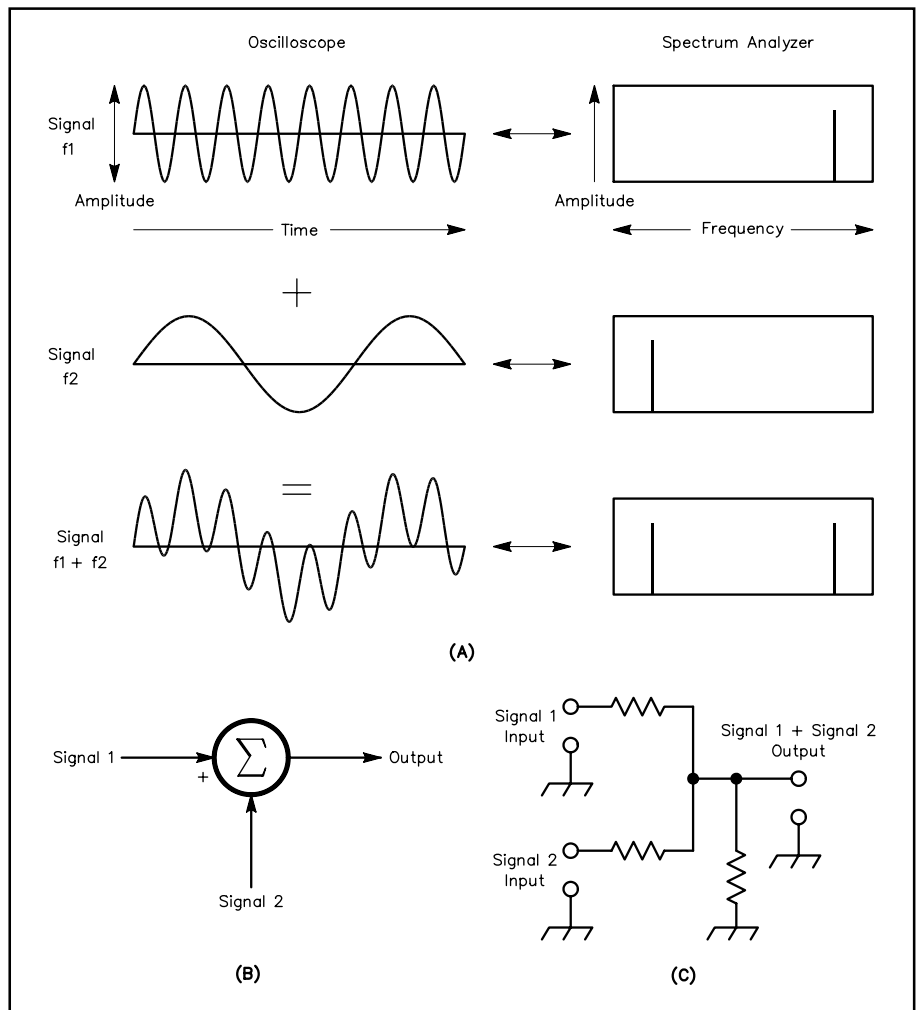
Oscilloscope

Spectrum Analyzer

Signal f1

Amplitude

Amplitude

Time

Frequency

+

Signal f2

=

Signal f1 + f2

(A)

Signal 1

+

$\sum$

Output

Signal 2

(B)

Signal 1 Input

Signal 2 Input

Signal 1 + Signal 2 Output

(C)